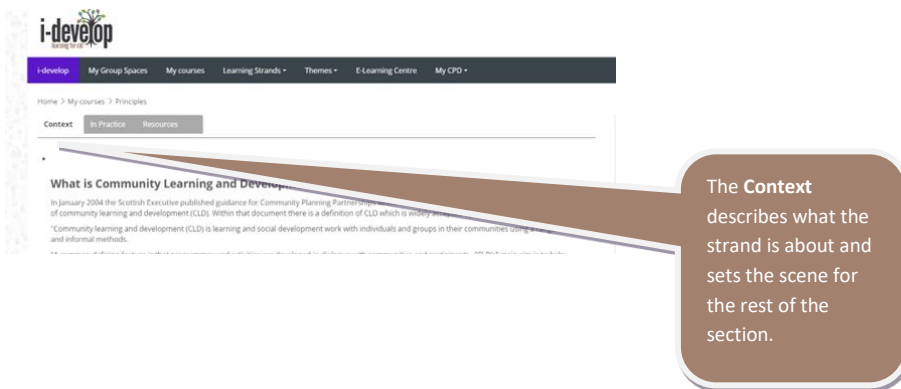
i-develop
learning for cld

i-develop My Group Spaces My courses Learning Strands ▾ Themes ▾ E-Learning Centre My CPD ▾

Home > My courses > Principles

Context In Practice Resources

What is Community Learning and Develop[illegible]

In January 2004 the Scottish Executive published guidance for Community Planning Partnerships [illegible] of community learning and development (CLD). Within that document there is a definition of CLD which is widely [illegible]

"Community learning and development (CLD) is learning and social development work with individuals and groups in their communities using a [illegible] and informal methods.

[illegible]

The **Context** describes what the strand is about and sets the scene for the rest of the section.